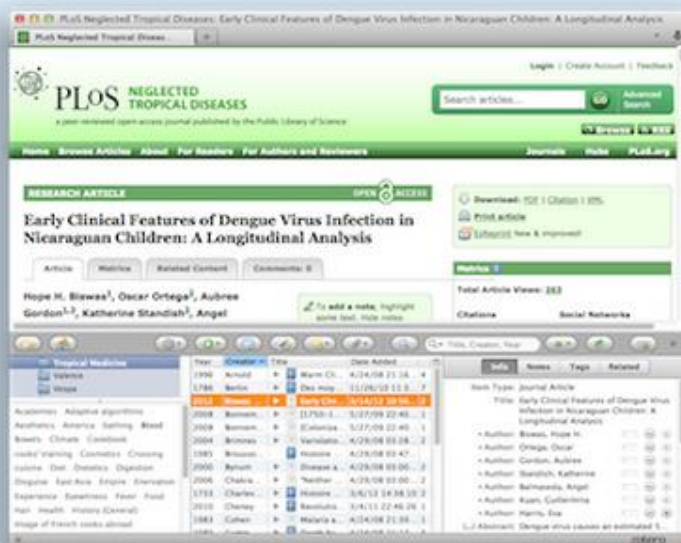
PLoS Neglected Tropical Diseases: Early Clinical Features of Dengue Virus Infection in Nicaraguan Children: A Longitudinal Analysis

PLoS Neglected Tropical Diseas...

Login | Create Account | Feedback

PLoS NEGLECTED TROPICAL DISEASES

a peer-reviewed open-access journal published by the Public Library of Science

Search articles...

Advanced Search

Browse RSS

Home Browse Articles About For Readers For Authors and Reviewers Journals Hubs PLoS.org

RESEARCH ARTICLE OPEN ACCESS

Early Clinical Features of Dengue Virus Infection in Nicaraguan Children: A Longitudinal Analysis

Download: PDF | Citation | XML

Print article

Subscribe New & improved

Article Metrics Related Content Comments: 0

Metrics

Total Article Views: 263

Citations Social Networks

Hope H. Biswas, Oscar Ortega, Aubree Gordon, Katherine Standish, Angel

To add a note, highlight some text. Hide notes

Title, Creator, Year

Tropical Medicine
Valence
Vinyl

Academies Adaptive algorithms Aesthetics America Bathing Blood Bowels Climate Cookbook cooks' training Cosmetics Crossing cuisine Diet Dietetics Digestion Disguise East Asia Empire Enervation Experience Eyewitness Fever Food Hair Health History (General) Image of French cooks abroad

| Year | Creator | Title | Date Added |
|---|---|---|---|
| 1990 | Arnold | Warm Cl... | 4/24/08 21:16 |
| 1786 | Berlin | Des Hoy... | 11/26/10 11:3... |
| 2012 | Biswas | Early Clin... | 3/14/12 10:50... |
| 2008 | Bonnem... | [1750-1... | 5/27/08 22:40... |
| 2008 | Bonnem... | [Colonia... | 5/27/08 22:40... |
| 2004 | Brimnes | Variolatio... | 4/29/08 03:28... |
| 1985 | Brousso... | Histoire ... | 4/29/08 02:47... |
| 2006 | Bynum | Disease a... | 4/29/08 03:00... |
| 2006 | Chakra... | "Neither ... | 4/29/08 03:00... |
| 1733 | Charles... | Histoire ... | 3/4/12 14:38:10 |
| 2010 | Cheney | Revolutio... | 3/4/11 22:46:26 |
| 1983 | Cohen | Malaria a... | 4/29/08 21:16... |

Info Notes Tags Related

Item Type: Journal Article
Title: Early Clinical Features of Dengue Virus Infection in Nicaraguan Children: A Longitudinal Analysis
Author: Biswas, Hope H.
Author: Ortega, Oscar
Author: Gordon, Aubree
Author: Standish, Katherine
Author: Balmaseda, Angel
Author: Kuan, Guillermina
Author: Harris, Eva
Abstract: Dengue virus causes an estimated 5...

zotero